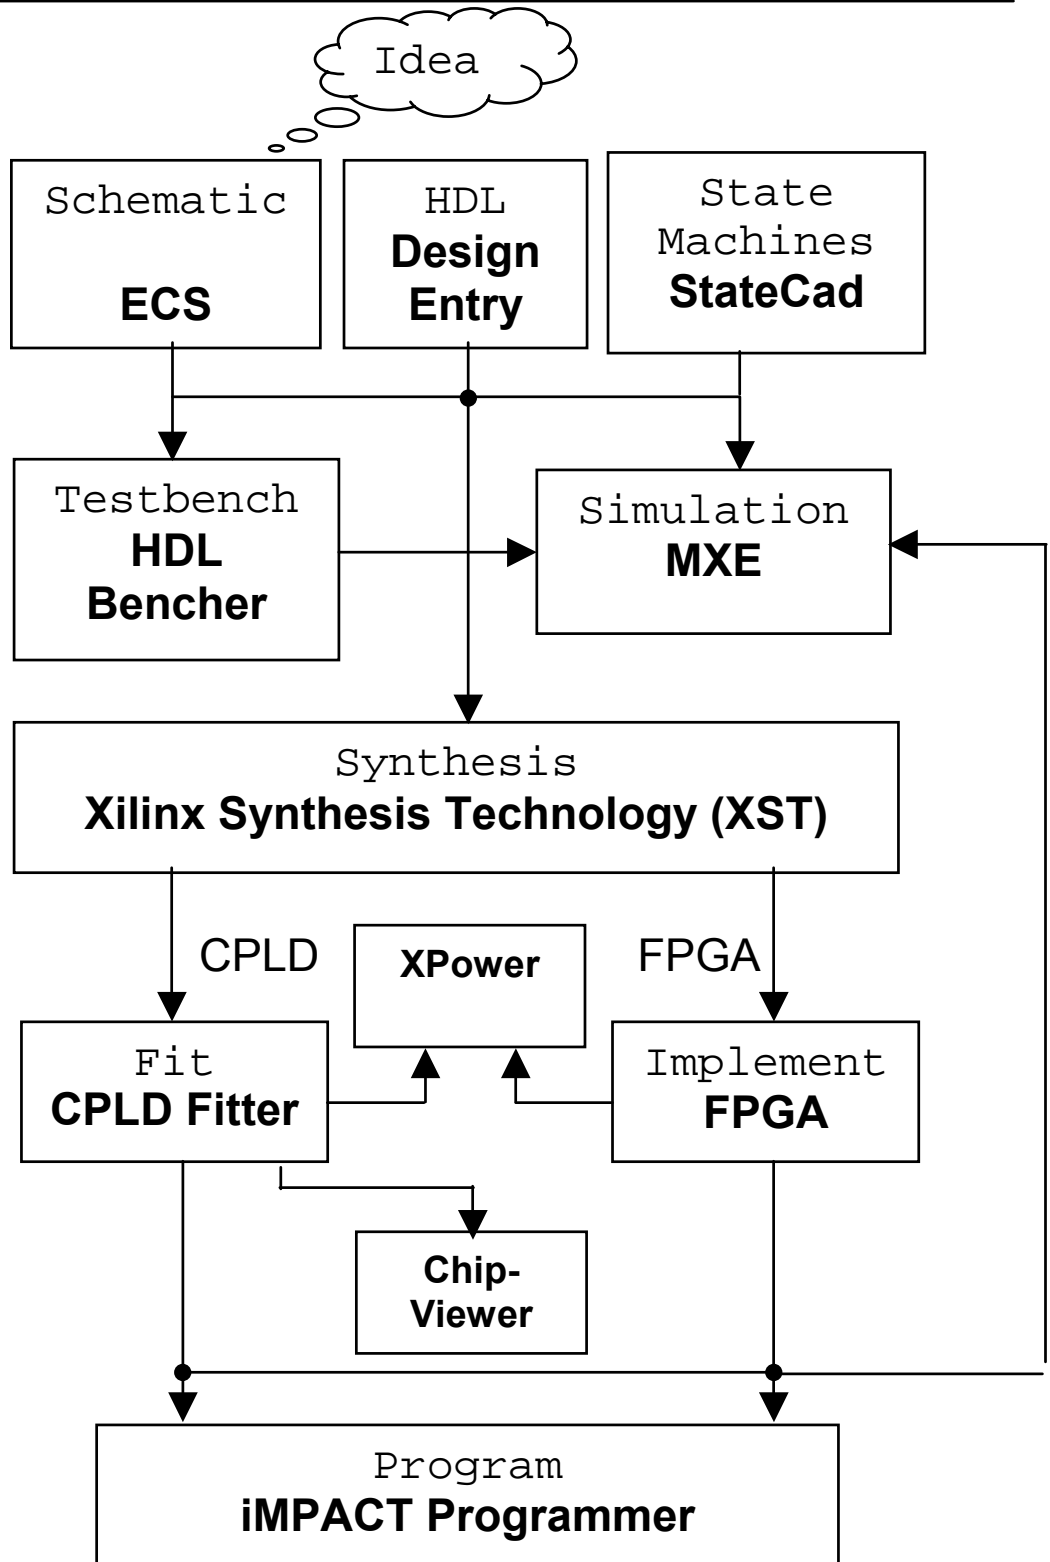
Idea

Schematic
ECS

HDL
Design
Entry

State
Machines
StateCad

Testbench
HDL
Bencher

Simulation
MXE

Synthesis
Xilinx Synthesis Technology (XST)

CPLD

XPower

FPGA

Fit
CPLD Fitter

Implement
FPGA

Chip-
Viewer

Program
iMPACT Programmer